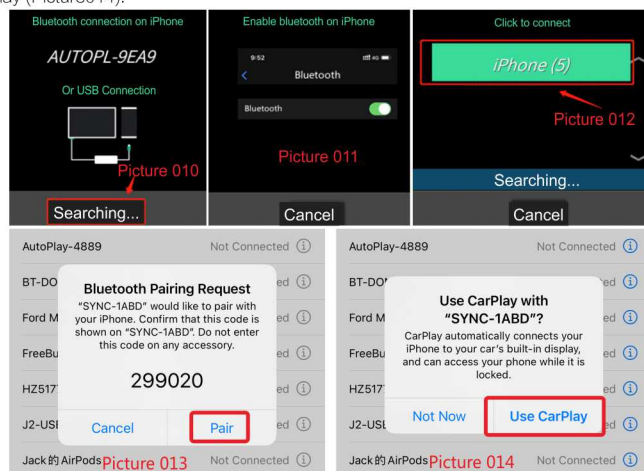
lay (Picture014).

Bluetooth connection on iPhone

AUTOPL-9EA9

Or USB Connection

Picture 010

Searching...

Enable bluetooth on iPhone

9:52

Bluetooth

Bluetooth

Picture 011

Cancel

Click to connect

iPhone (5)

Picture 012

Searching...

Cancel

AutoPlay-4889 Not Connected

BT-DO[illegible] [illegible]ed

Ford M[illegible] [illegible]ed

FreeBu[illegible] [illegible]ed

HZ517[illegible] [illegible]ed

J2-USI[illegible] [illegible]ed

Jack的 AirPods Picture 013 Not Connected

Bluetooth Pairing Request

"SYNC-1ABD" would like to pair with your iPhone. Confirm that this code is shown on "SYNC-1ABD". Do not enter this code on any accessory.

299020

Cancel

Pair

AutoPlay-4889 Not Connected

BT-DO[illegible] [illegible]ed

Ford M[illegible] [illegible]ed

FreeBu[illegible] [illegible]ed

HZ517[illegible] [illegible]ed

J2-USI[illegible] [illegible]ed

Jack的 AirPods Picture 014 Not Connected

Use CarPlay with "SYNC-1ABD"?

CarPlay automatically connects your iPhone to your car's built-in display, and can access your phone while it is locked.

Not Now

Use CarPlay